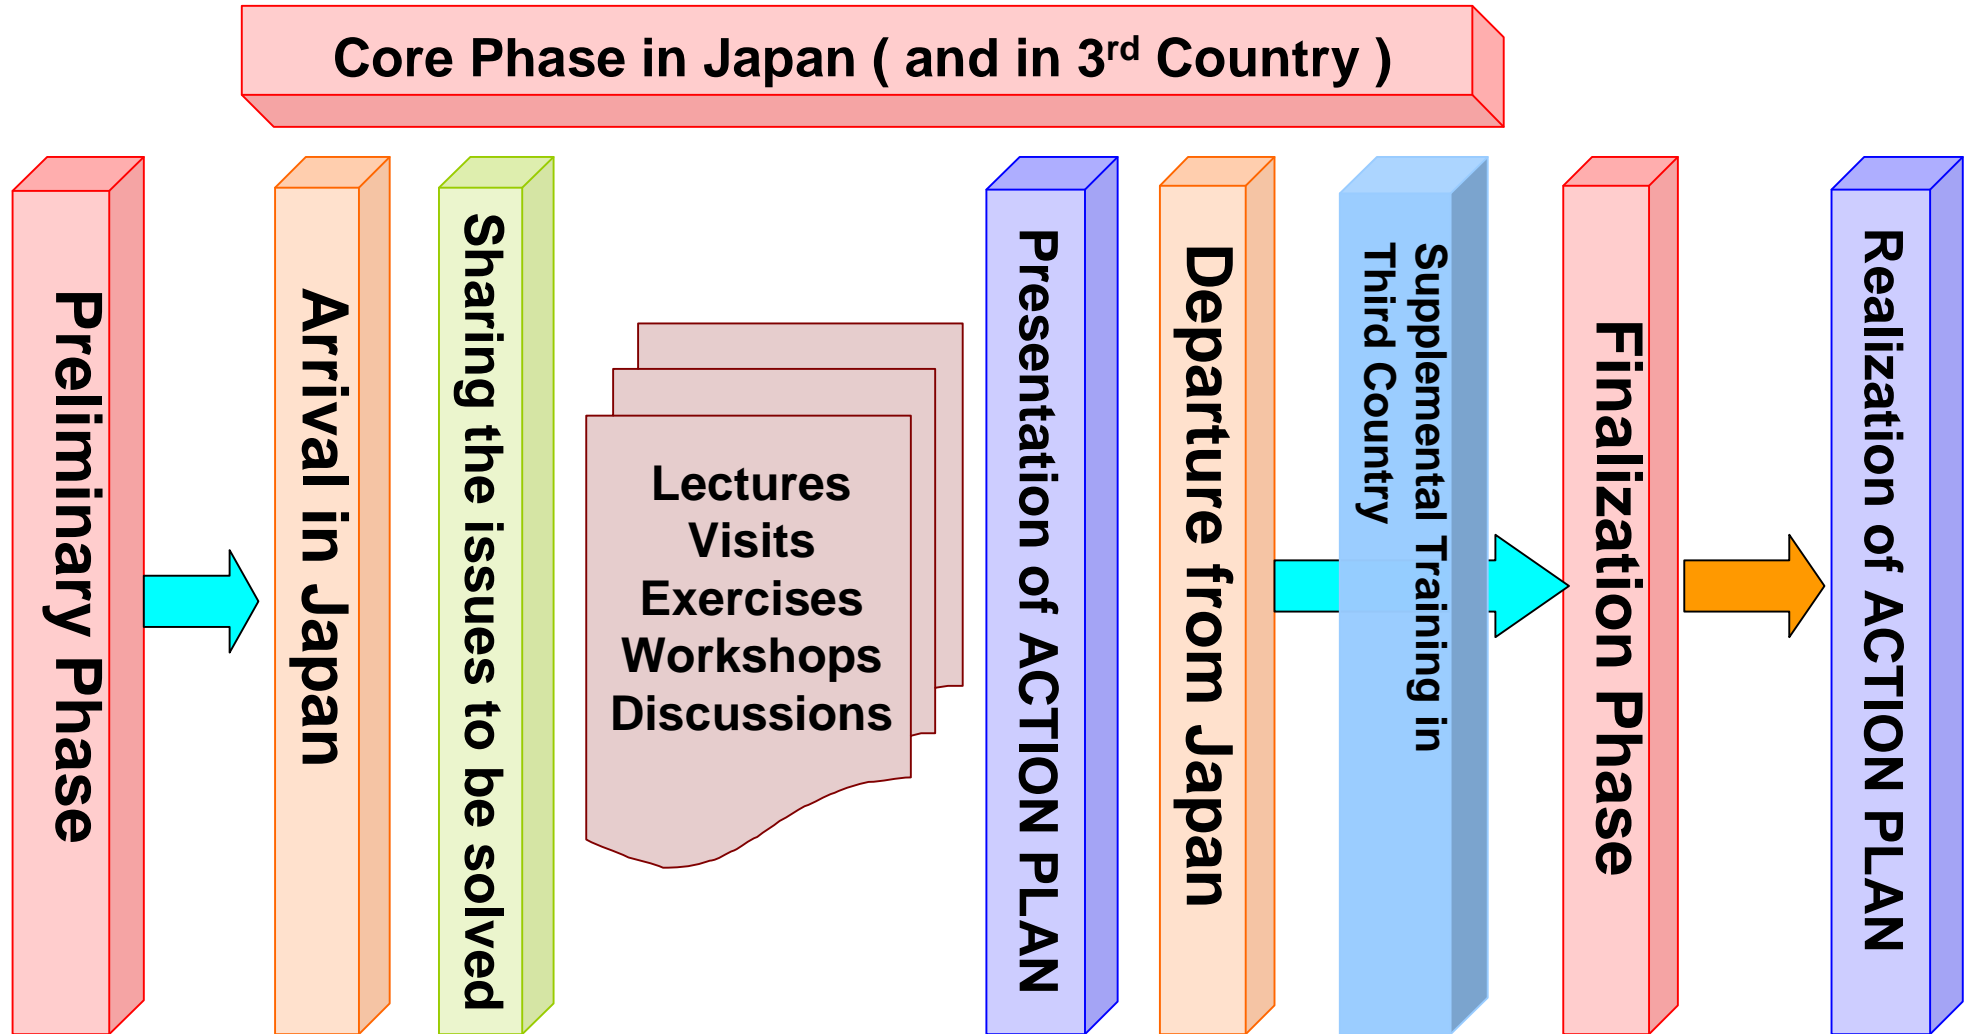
Core Phase in Japan ( and in 3$^{rd}$ Country )

Preliminary Phase

Arrival in Japan

Sharing the issues to be solved

Lectures
Visits
Exercises
Workshops
Discussions

Presentation of ACTION PLAN

Departure from Japan

Supplemental Training in Third Country

Finalization Phase

Realization of ACTION PLAN